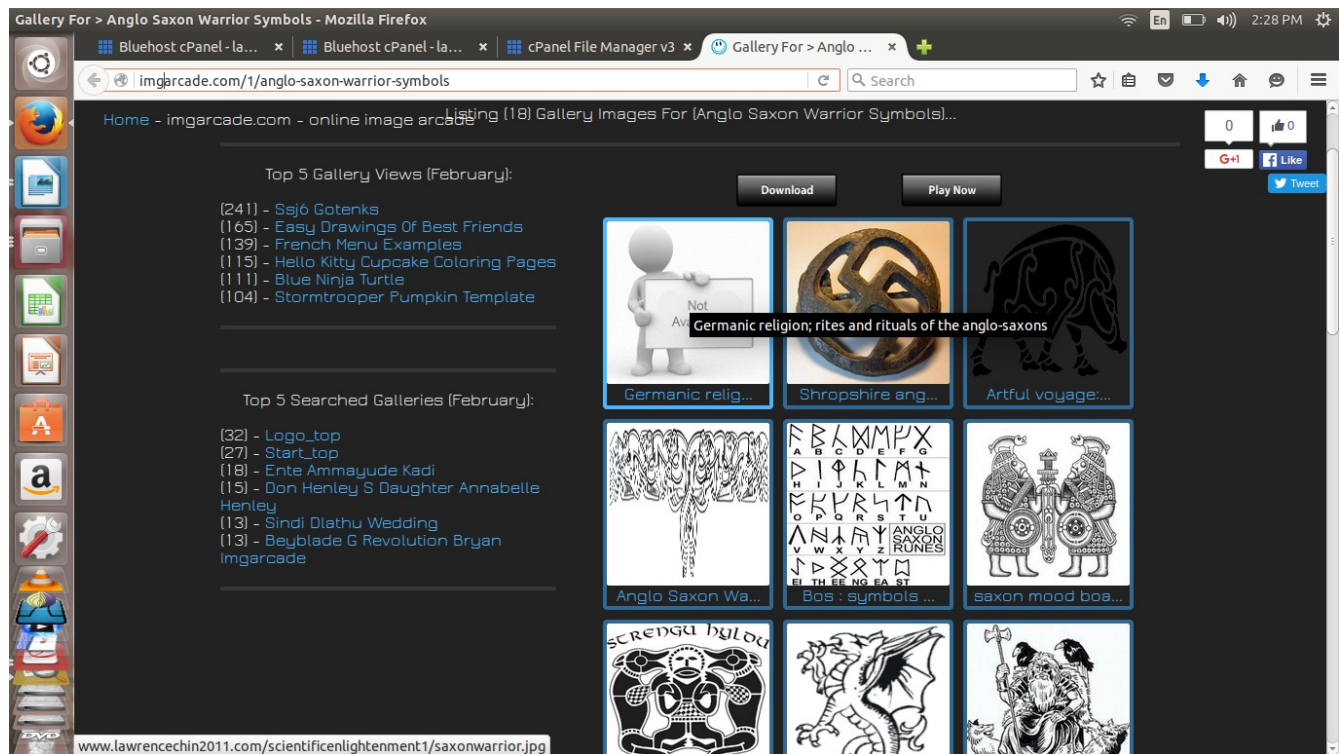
Gallery For > Anglo Saxon Warrior Symbols - Mozilla Firefox

En 2:28 PM

Bluehost cPanel - la... × Bluehost cPanel - la... × cPanel File Manager v3 × Gallery For > Anglo ... ×

imgarcade.com/1/anglo-saxon-warrior-symbols

Search

Home - imgarcade.com - online image arcade

Listing (18) Gallery Images For (Anglo Saxon Warrior Symbols)...

0 0 G+1 Like Tweet

Top 5 Gallery Views (February):

(241) - Ssj6 Gotenks
(165) - Easy Drawings Of Best Friends
(139) - French Menu Examples
(115) - Hello Kitty Cupcake Coloring Pages
(111) - Blue Ninja Turtle
(104) - Stormtrooper Pumpkin Template

Top 5 Searched Galleries (February):

(32) - Logo_top
(27) - Start_top
(18) - Ente Ammayude Kadi
(15) - Don Henley S Daughter Annabelle Henley
(13) - Sindi Dlathu Wedding
(13) - Beyblade G Revolution Bryan Imgarcade

Download

Play Now

Not Av

Germanic religion; rites and rituals of the anglo-saxons

Germanic relig...

Shropshire ang...

Artful voyage:...

A B C D E F G H I J K L M N O P Q R S T U V W X Y Z EI TH EE NG EA ST

ANGLO SAXON RUNES

Anglo Saxon Wa...

Bos : symbols ...

saxon mood boa...

STRENGU HYLDU

www.lawrencechin2011.com/scientificenlightenment1/saxonwarrior.jpg